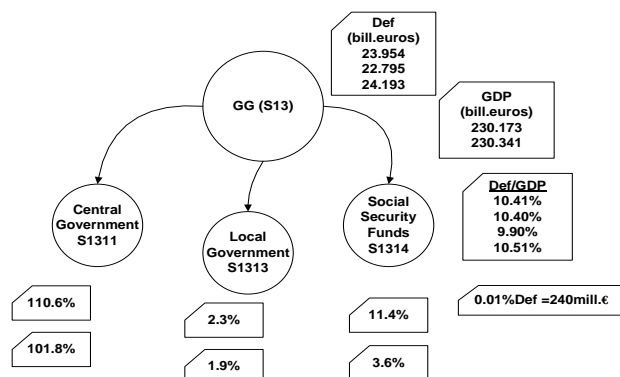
Def
(bill.euros)
23.954
22.795
24.193

GG (S13)

GDP
(bill.euros)
230.173
230.341

Def/GDP
10.41%
10.40%
9.90%
10.51%

Central Government S1311

Local Government S1313

Social Security Funds S1314

110.6%

101.8%

2.3%

1.9%

11.4%

3.6%

0.01%Def =240mill.€